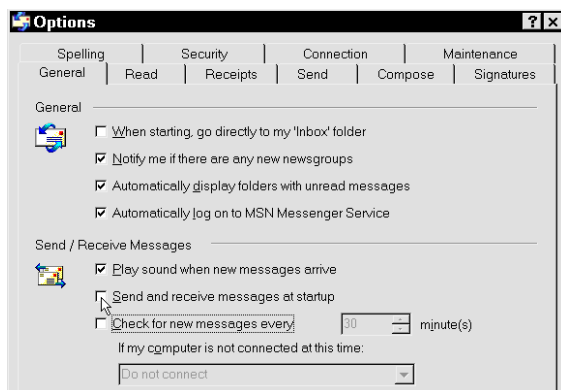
Options

? X

Spelling | Security | Connection | Maintenance
General | Read | Receipts | Send | Compose | Signatures

General

☐ When starting, go directly to my 'Inbox' folder

☑ Notify me if there are any new newsgroups

☑ Automatically display folders with unread messages

☑ Automatically log on to MSN Messenger Service

Send / Receive Messages

☑ Play sound when new messages arrive

☐ Send and receive messages at startup

☐ Check for new messages every 30 minute(s)

If my computer is not connected at this time:

Do not connect